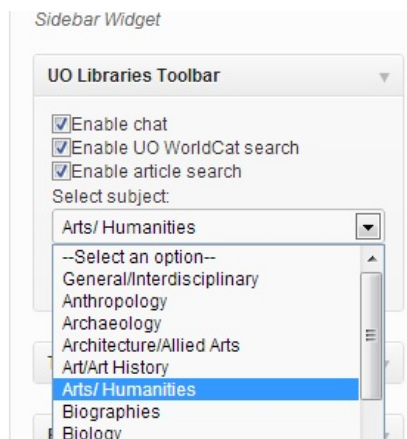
Sidebar Widget

UO Libraries Toolbar

Enable chat
Enable UO WorldCat search
Enable article search
Select subject:
Arts/ Humanities
--Select an option--
General/Interdisciplinary
Anthropology
Archaeology
Architecture/Allied Arts
Art/Art History
Arts/ Humanities
Biographies
Biology